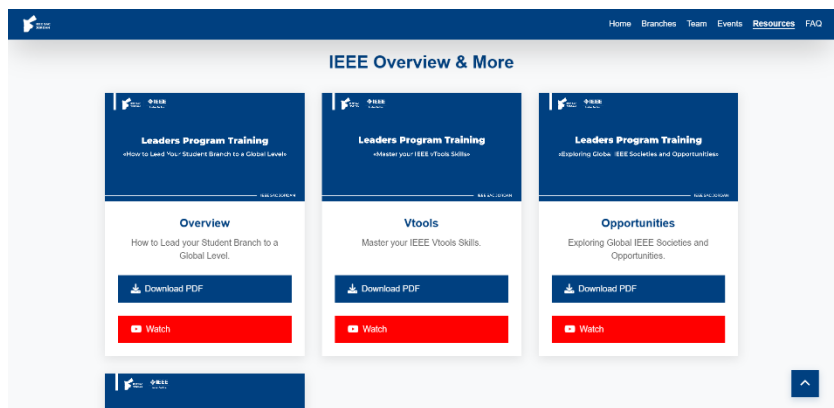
Home Branches Team Events Resources FAQ

IEEE Overview & More

Leaders Program Training
«How to Lead Your Student Branch to a Global Level»

Overview
How to Lead your Student Branch to a Global Level.
Download PDF
Watch

Leaders Program Training
«Master your IEEE vTools Skills»

Vtools
Master your IEEE Vtools Skills.
Download PDF
Watch

Leaders Program Training
«Exploring Global IEEE Societies and Opportunities»

Opportunities
Exploring Global IEEE Societies and Opportunities.
Download PDF
Watch